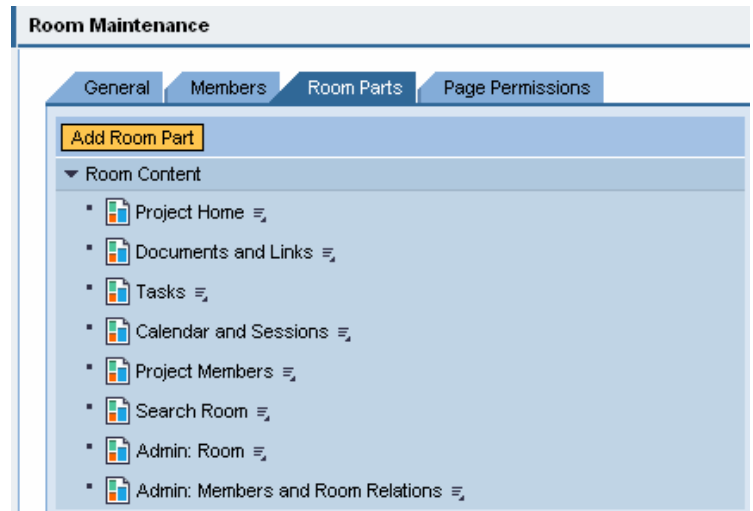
Room Maintenance

General
Members
Room Parts
Page Permissions

Add Room Part

Room Content

- Project Home
- Documents and Links
- Tasks
- Calendar and Sessions
- Project Members
- Search Room
- Admin: Room
- Admin: Members and Room Relations